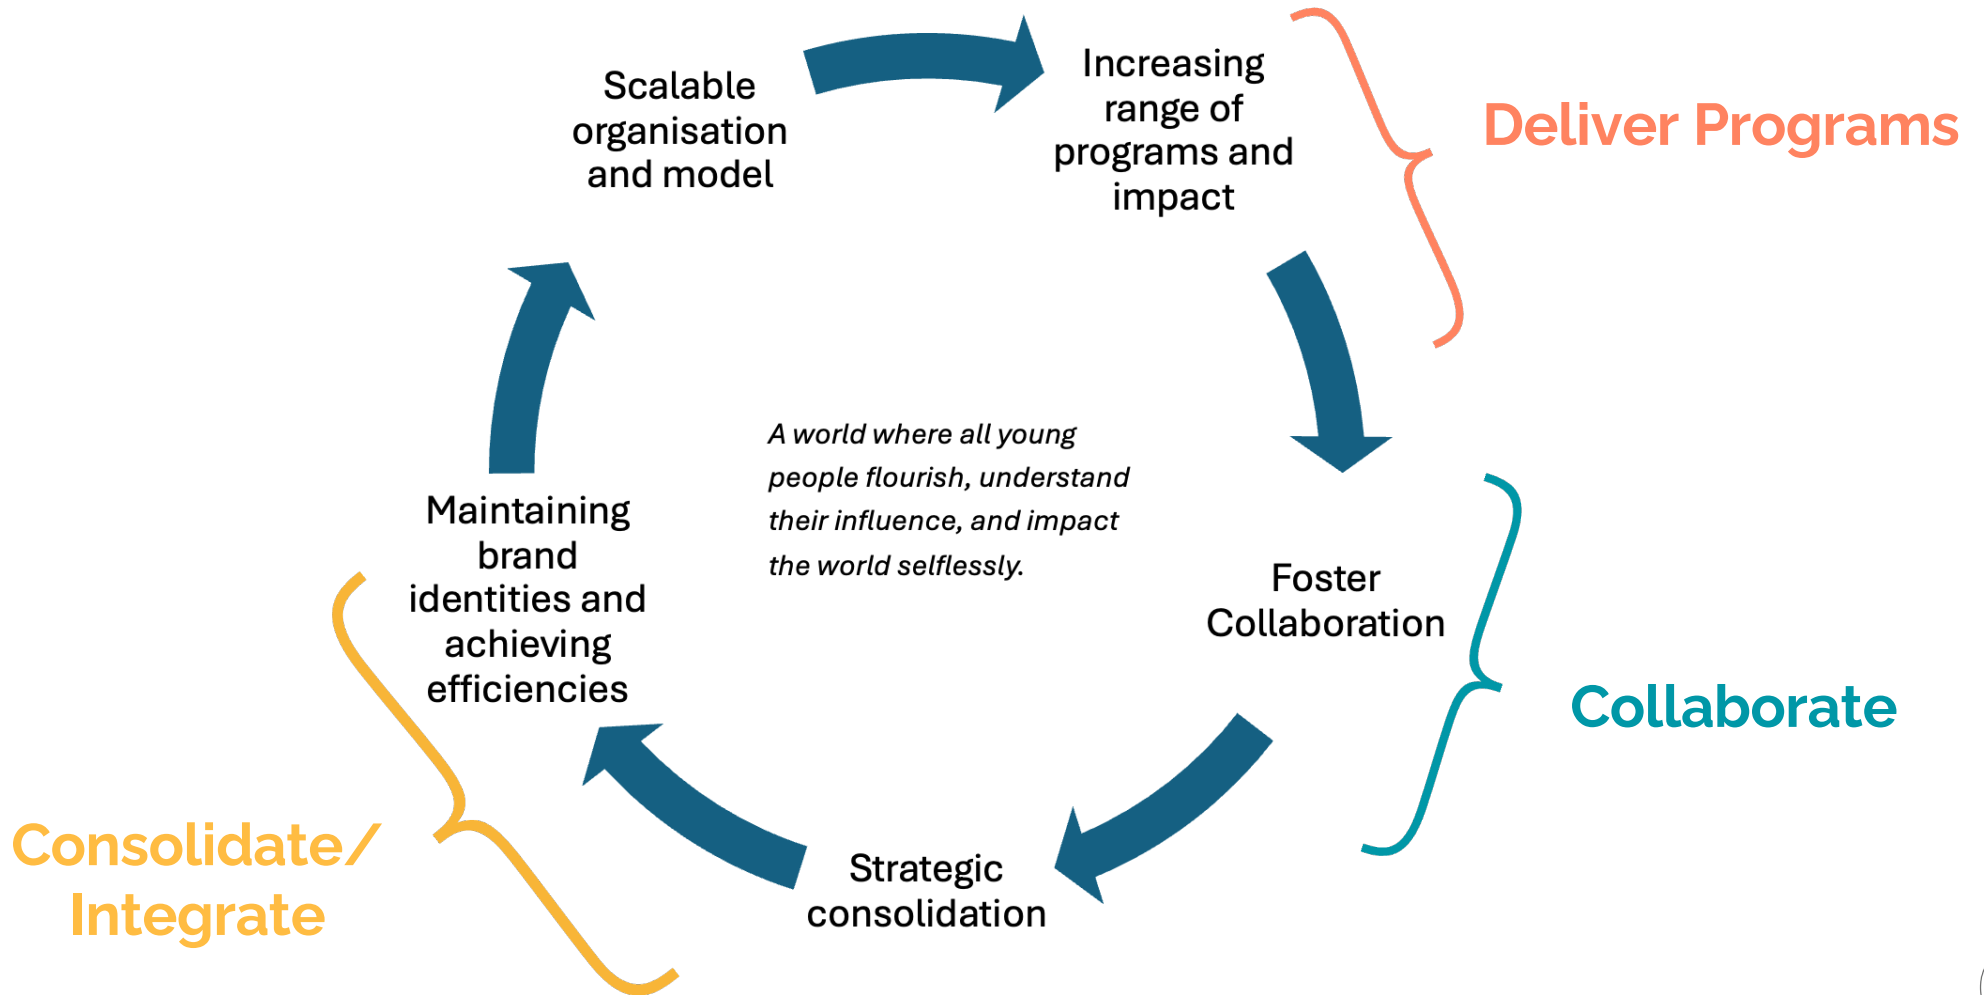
Scalable organisation and model

Increasing range of programs and impact

Deliver Programs

A world where all young people flourish, understand their influence, and impact the world selflessly.

Maintaining brand identities and achieving efficiencies

Foster Collaboration

Collaborate

Strategic consolidation

Consolidate/ Integrate